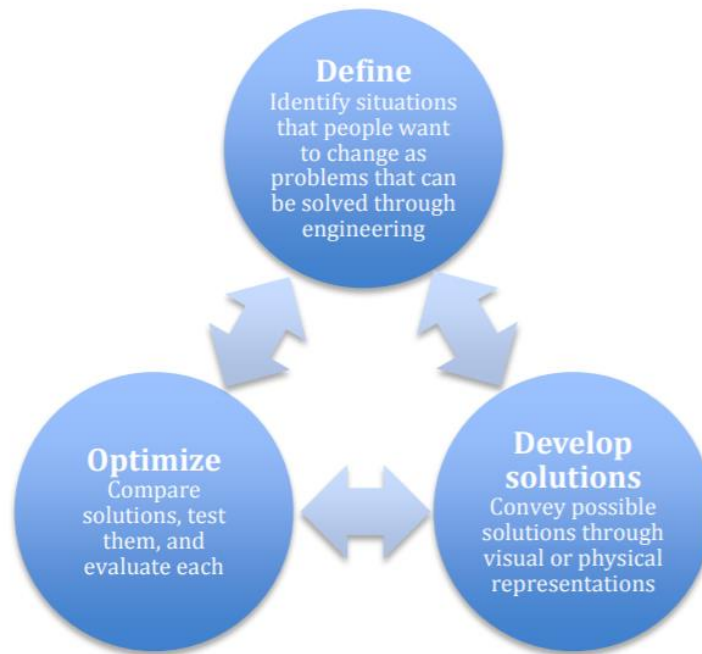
Define
Identify situations that people want to change as problems that can be solved through engineering

Optimize
Compare solutions, test them, and evaluate each

Develop solutions
Convey possible solutions through visual or physical representations